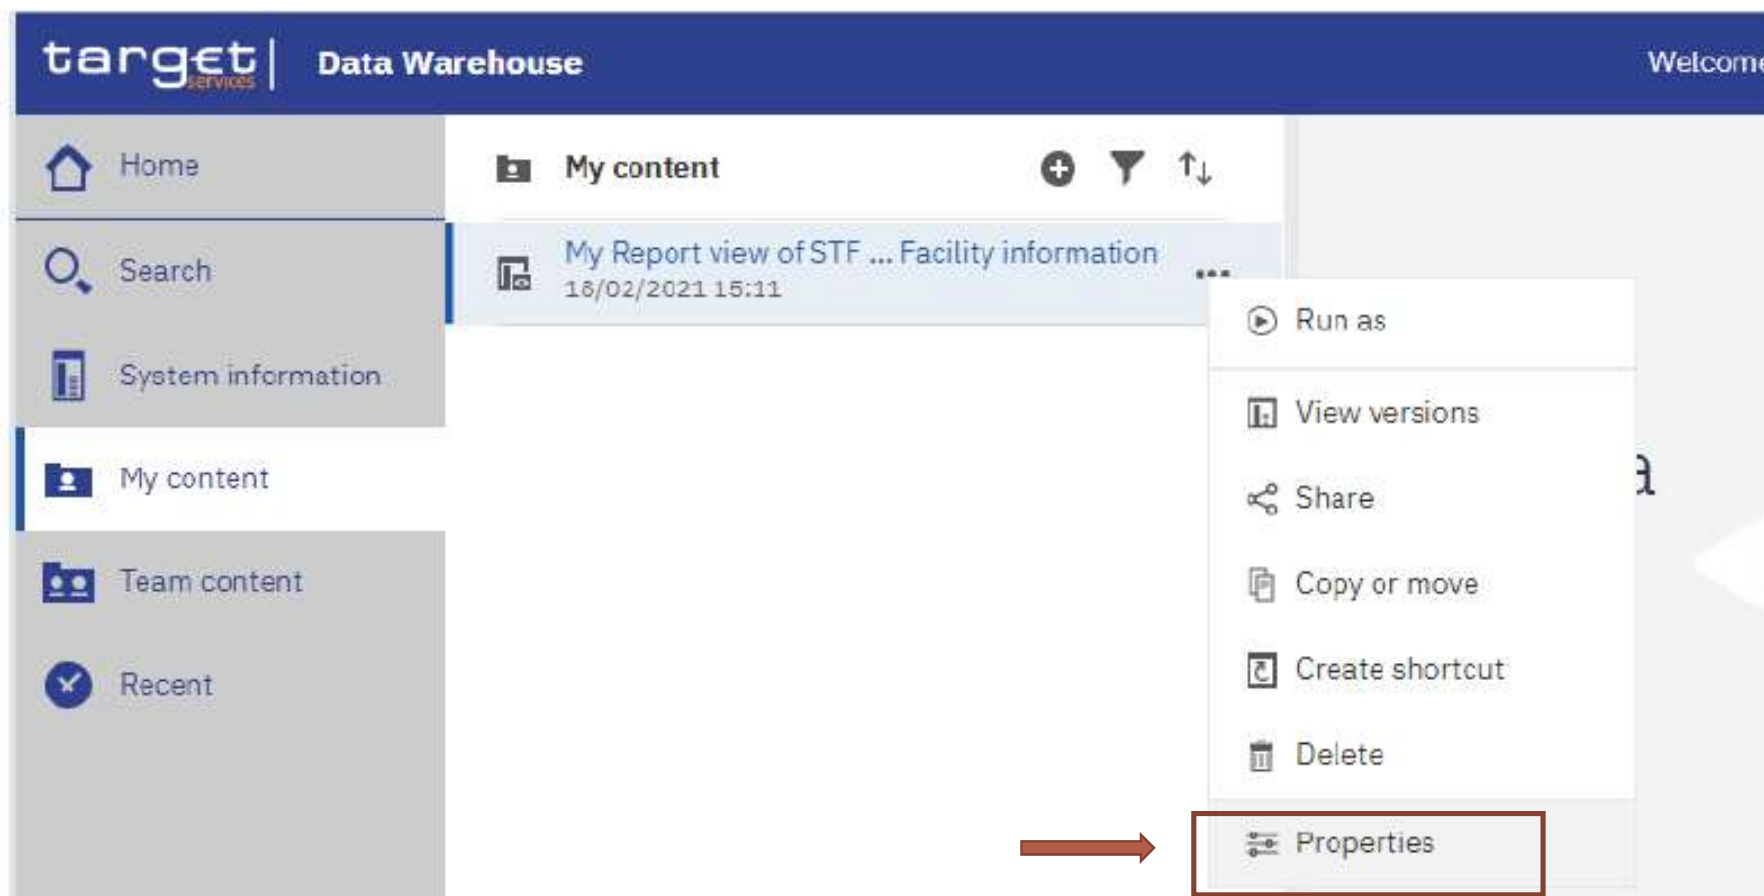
target services | Data Warehouse

Welcome

Home

Search

System information

My content

Team content

Recent

My content

My Report view of STF ... Facility information
18/02/2021 15:11

Run as

View versions

Share

Copy or move

Create shortcut

Delete

Properties